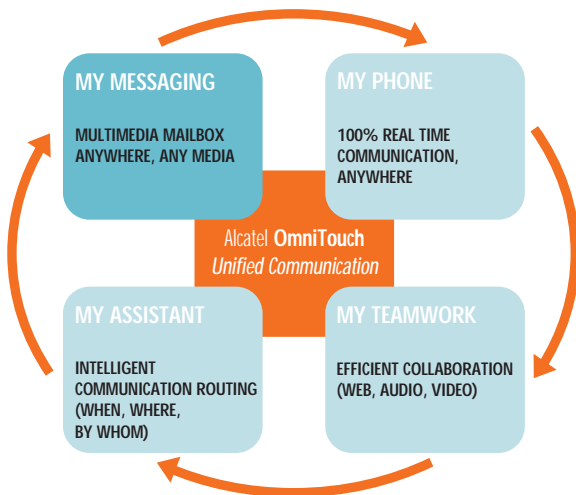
MY MESSAGING

MULTIMEDIA MAILBOX ANYWHERE, ANY MEDIA

MY PHONE

100% REAL TIME COMMUNICATION, ANYWHERE

Alcatel OmniTouch
Unified Communication

MY ASSISTANT

INTELLIGENT COMMUNICATION ROUTING (WHEN, WHERE, BY WHOM)

MY TEAMWORK

EFFICIENT COLLABORATION (WEB, AUDIO, VIDEO)